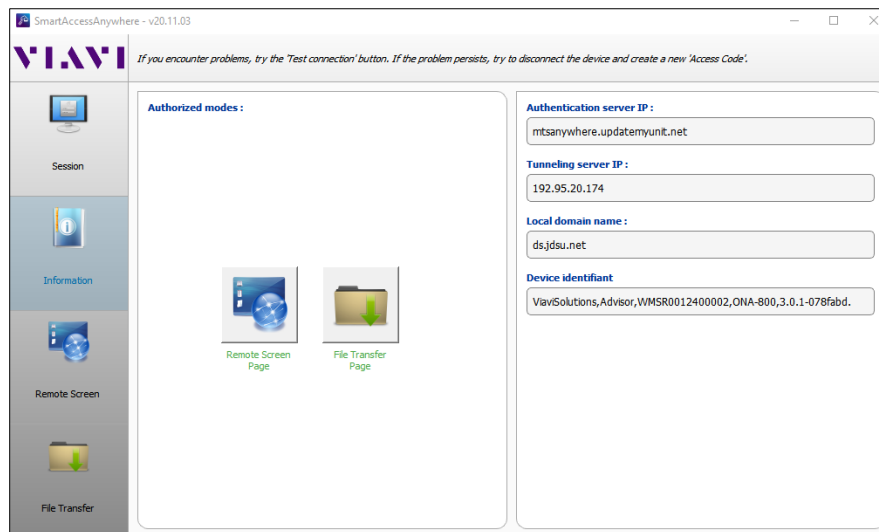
SmartAccessAnywhere - v20.11.03

VIAVI If you encounter problems, try the 'Test connection' button. If the problem persists, try to disconnect the device and create a new 'Access Code'.

Session

Information

Remote Screen

File Transfer

Authorized modes :

Remote Screen Page

File Transfer Page

Authentication server IP :

mtsanywhere.updatemyunit.net

Tunneling server IP :

192.95.20.174

Local domain name :

ds.jdsu.net

Device identifiant

ViaviSolutions,Advisor,WMSR0012400002,ONA-800,3.0.1-078fabd.